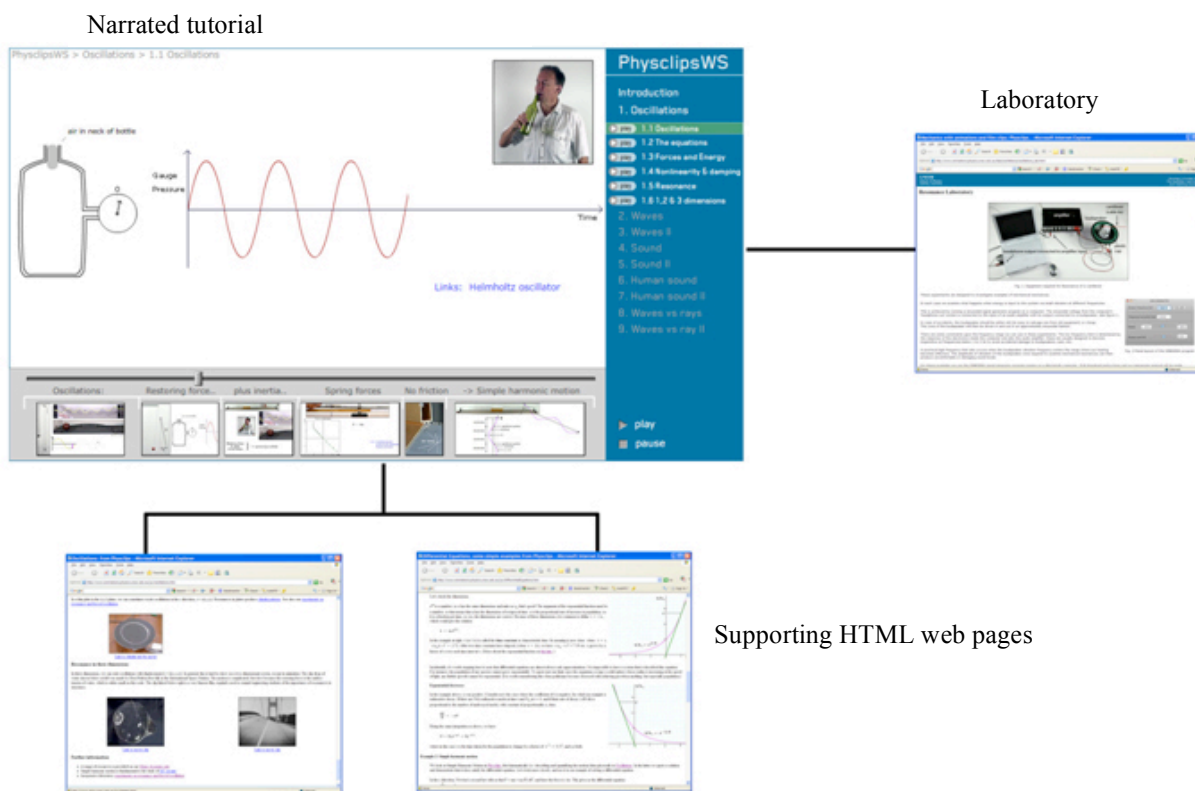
Narrated tutorial

PhysclipsWS > Oscillations > 1.1 Oscillations

air in neck of bottle

Gauge Pressure

Time

Links: Helmholtz oscillator

PhysclipsWS

Introduction

1. Oscillations

play 1.1 Oscillations

play 1.2 The equations

play 1.3 Forces and Energy

play 1.4 Nonlinearity & damping

play 1.5 Resonance

play 1.6 1,2 & 3 dimensions

2. Waves

3. Waves II

4. Sound

5. Sound II

6. Human sound

7. Human sound II

8. Waves vs rays

9. Waves vs ray II

Oscillations: Restoring force... plus inertia... Spring forces No friction -> Simple harmonic motion

play

pause

Laboratory

Resonance Laboratory

Supporting HTML web pages